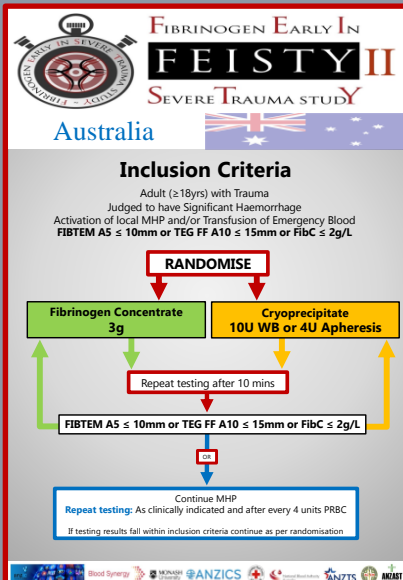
FIBRINOGEN EARLY IN SEVERE TRAUMA STUDY

FIBRINOGEN EARLY IN
FEISTY II
SEVERE TRAUMA STUDY

Australia

Inclusion Criteria

Adult (≥18yrs) with Trauma
Judged to have Significant Haemorrhage
Activation of local MHP and/or Transfusion of Emergency Blood
FIBTEM A5 ≤ 10mm or TEG FF A10 ≤ 15mm or FibC ≤ 2g/L

RANDOMISE

Fibrinogen Concentrate
3g

Cryoprecipitate
10U WB or 4U Apheresis

Repeat testing after 10 mins

FIBTEM A5 ≤ 10mm or TEG FF A10 ≤ 15mm or FibC ≤ 2g/L

OR

Continue MHP
Repeat testing: As clinically indicated and after every 4 units PRBC

If testing results fall within inclusion criteria continue as per randomisation

Blood Synergy MONASH University ANZICS ANZTS ANZAST